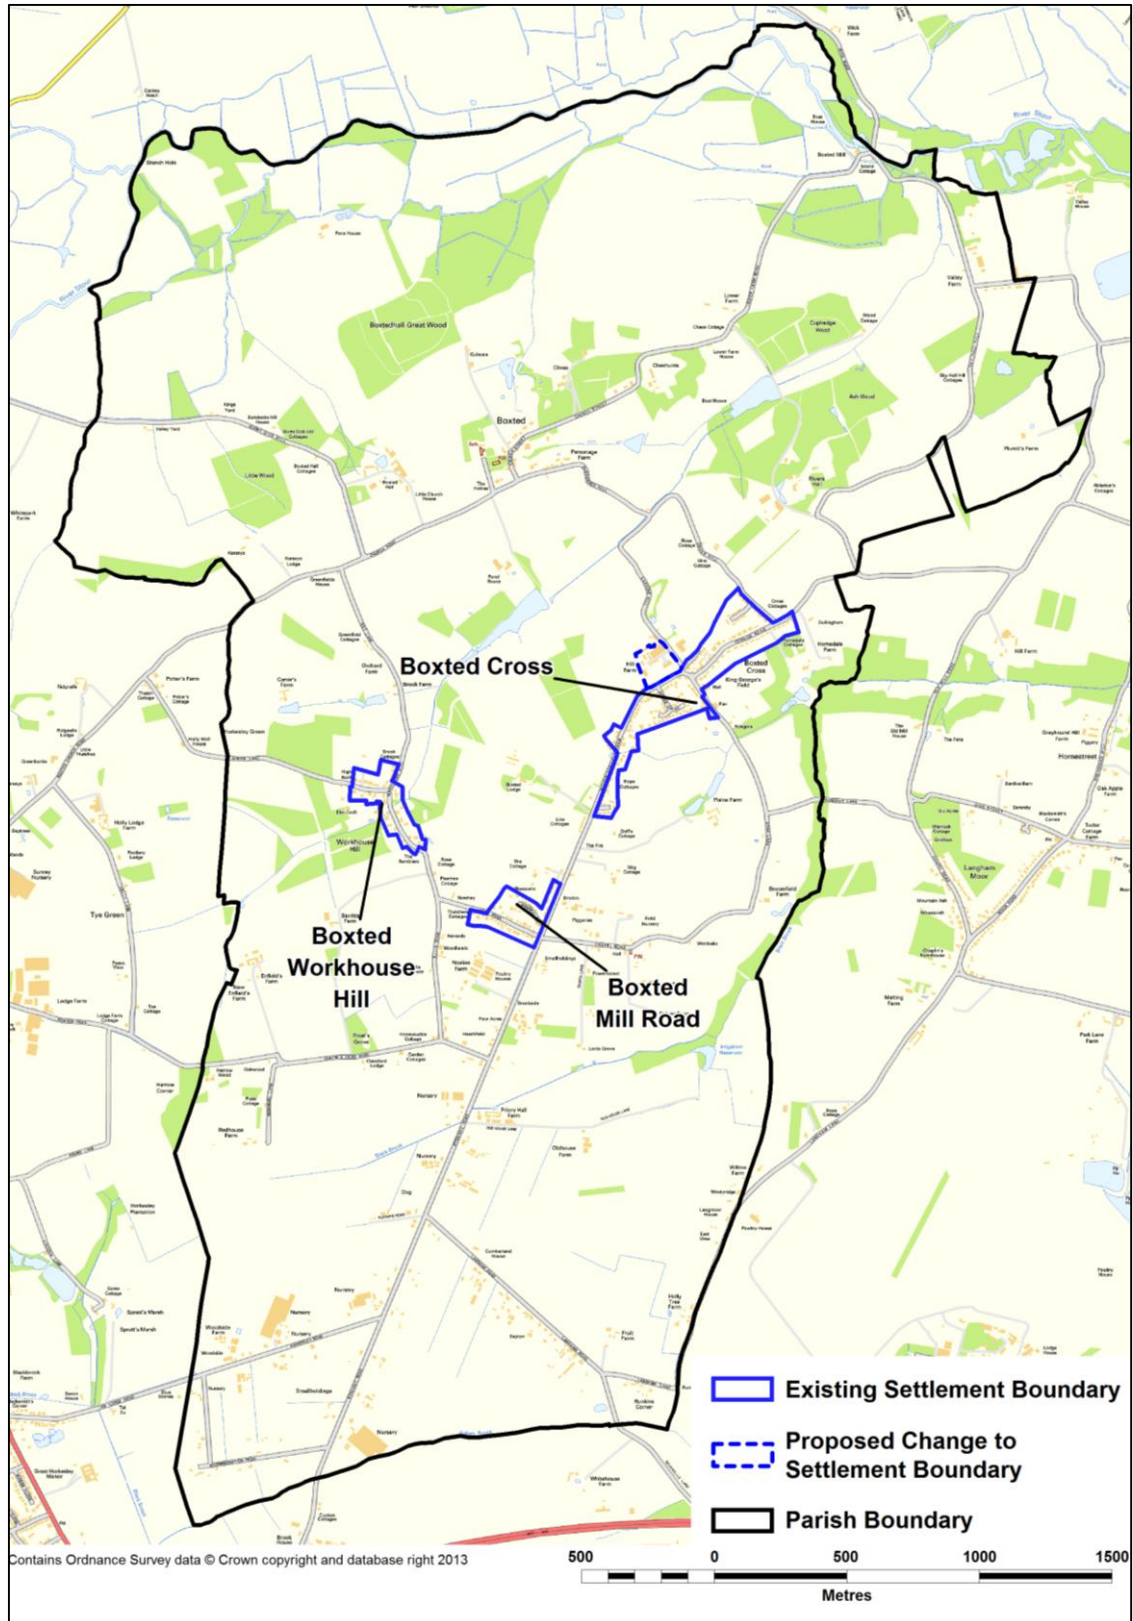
Boxted Cross

Boxted Workhouse Hill

Boxted Mill Road

Boxted

Boxtedhall Great Wood

Langham Moor

Tye Green

Existing Settlement Boundary

Proposed Change to Settlement Boundary

Parish Boundary

Contains Ordnance Survey data © Crown copyright and database right 2013

500 0 500 1000 1500

Metres